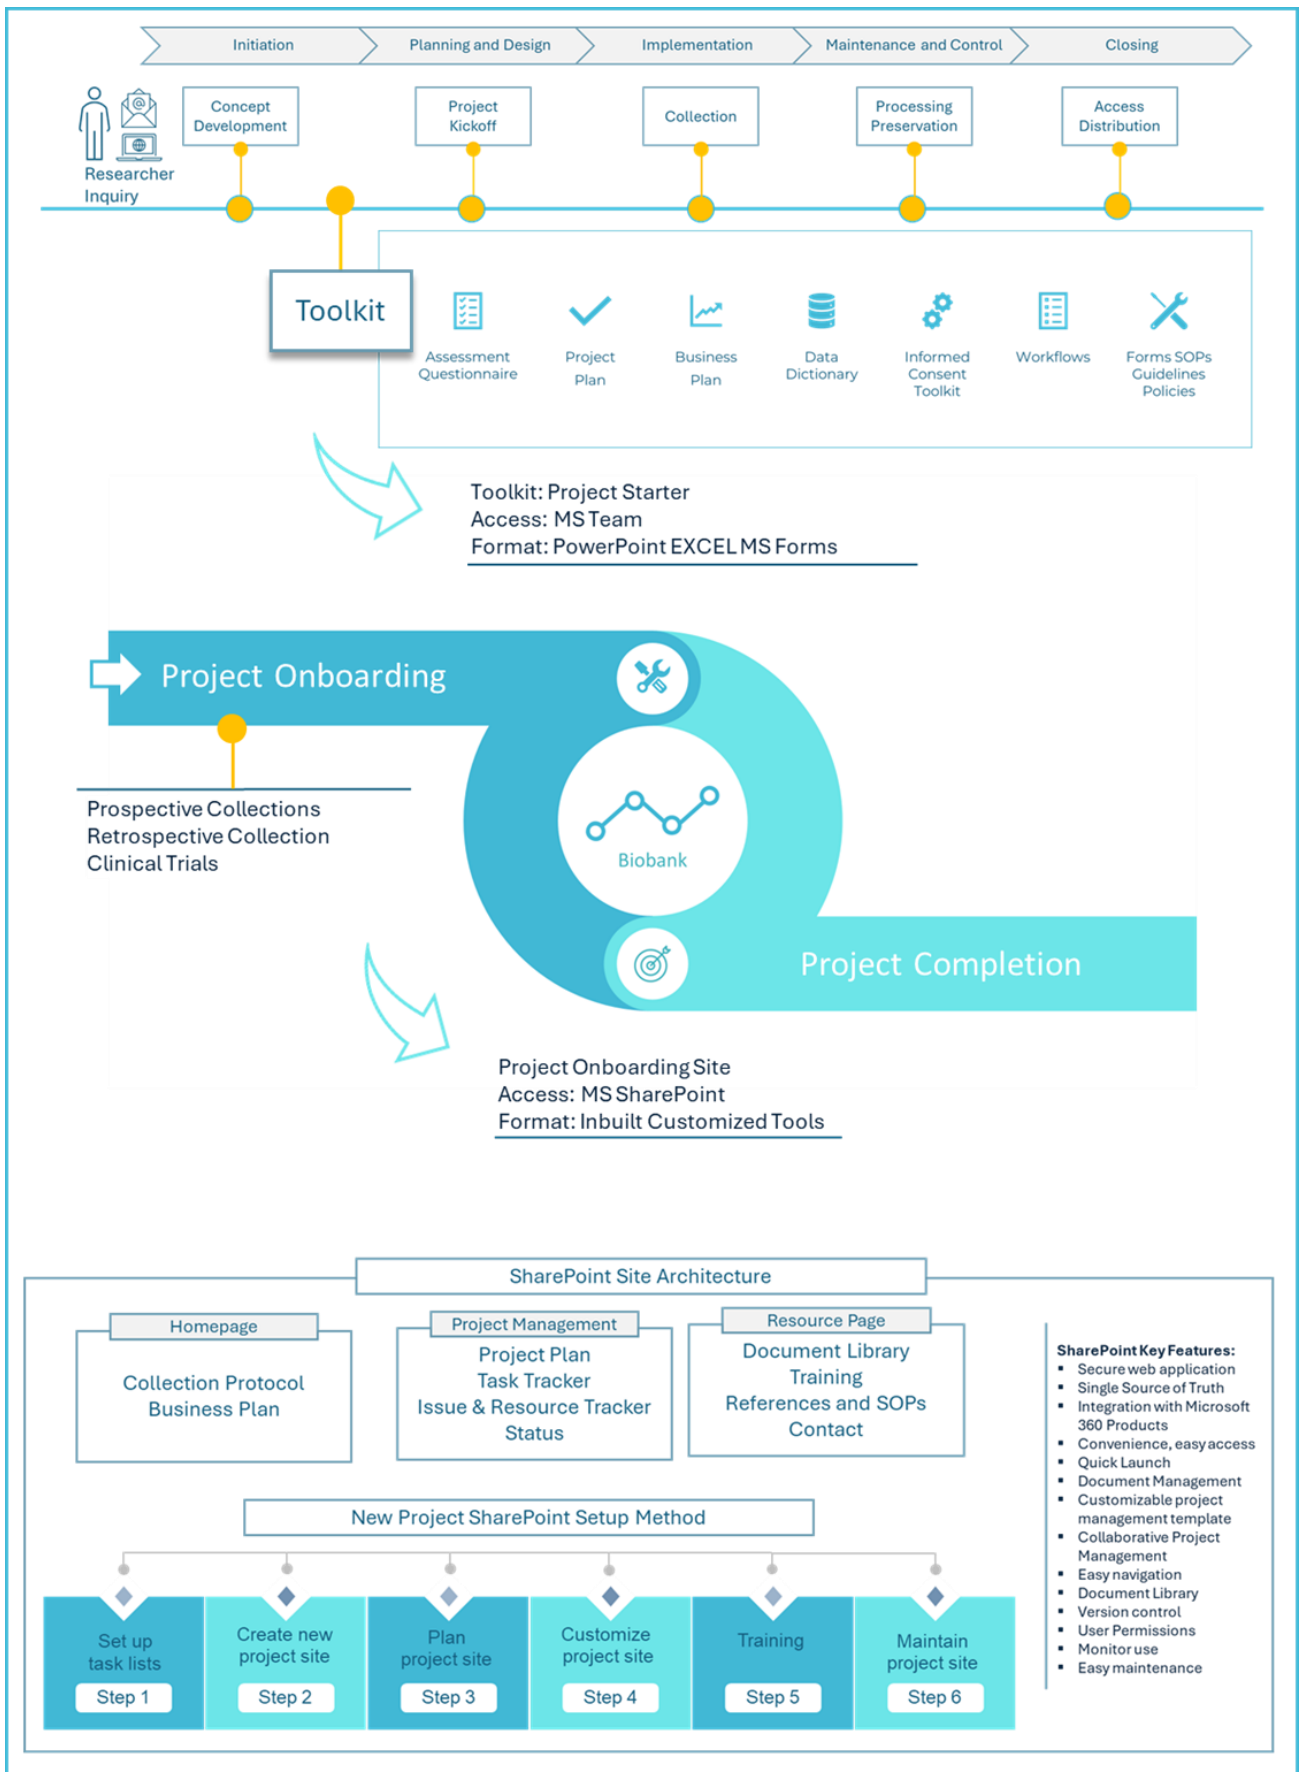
Initiation
Planning and Design
Implementation
Maintenance and Control
Closing

Researcher Inquiry

Concept Development
Project Kickoff
Collection
Processing Preservation
Access Distribution

Toolkit

Assessment Questionnaire
Project Plan
Business Plan
Data Dictionary
Informed Consent Toolkit
Workflows
Forms SOPs Guidelines Policies

Toolkit: Project Starter
Access: MS Team
Format: PowerPoint EXCEL MS Forms

Project Onboarding

Prospective Collections
Retrospective Collection
Clinical Trials

Biobank

Project Completion

Project Onboarding Site
Access: MS SharePoint
Format: Inbuilt Customized Tools

SharePoint Site Architecture

Homepage
Collection Protocol
Business Plan

Project Management
Project Plan
Task Tracker
Issue & Resource Tracker
Status

Resource Page
Document Library
Training
References and SOPs
Contact

SharePoint Key Features:
- Secure web application
- Single Source of Truth
- Integration with Microsoft 360 Products
- Convenience, easy access
- Quick Launch
- Document Management
- Customizable project management template
- Collaborative Project Management
- Easy navigation
- Document Library
- Version control
- User Permissions
- Monitor use
- Easy maintenance

New Project SharePoint Setup Method

Set up task lists
Step 1
Create new project site
Step 2
Plan project site
Step 3
Customize project site
Step 4
Training
Step 5
Maintain project site
Step 6